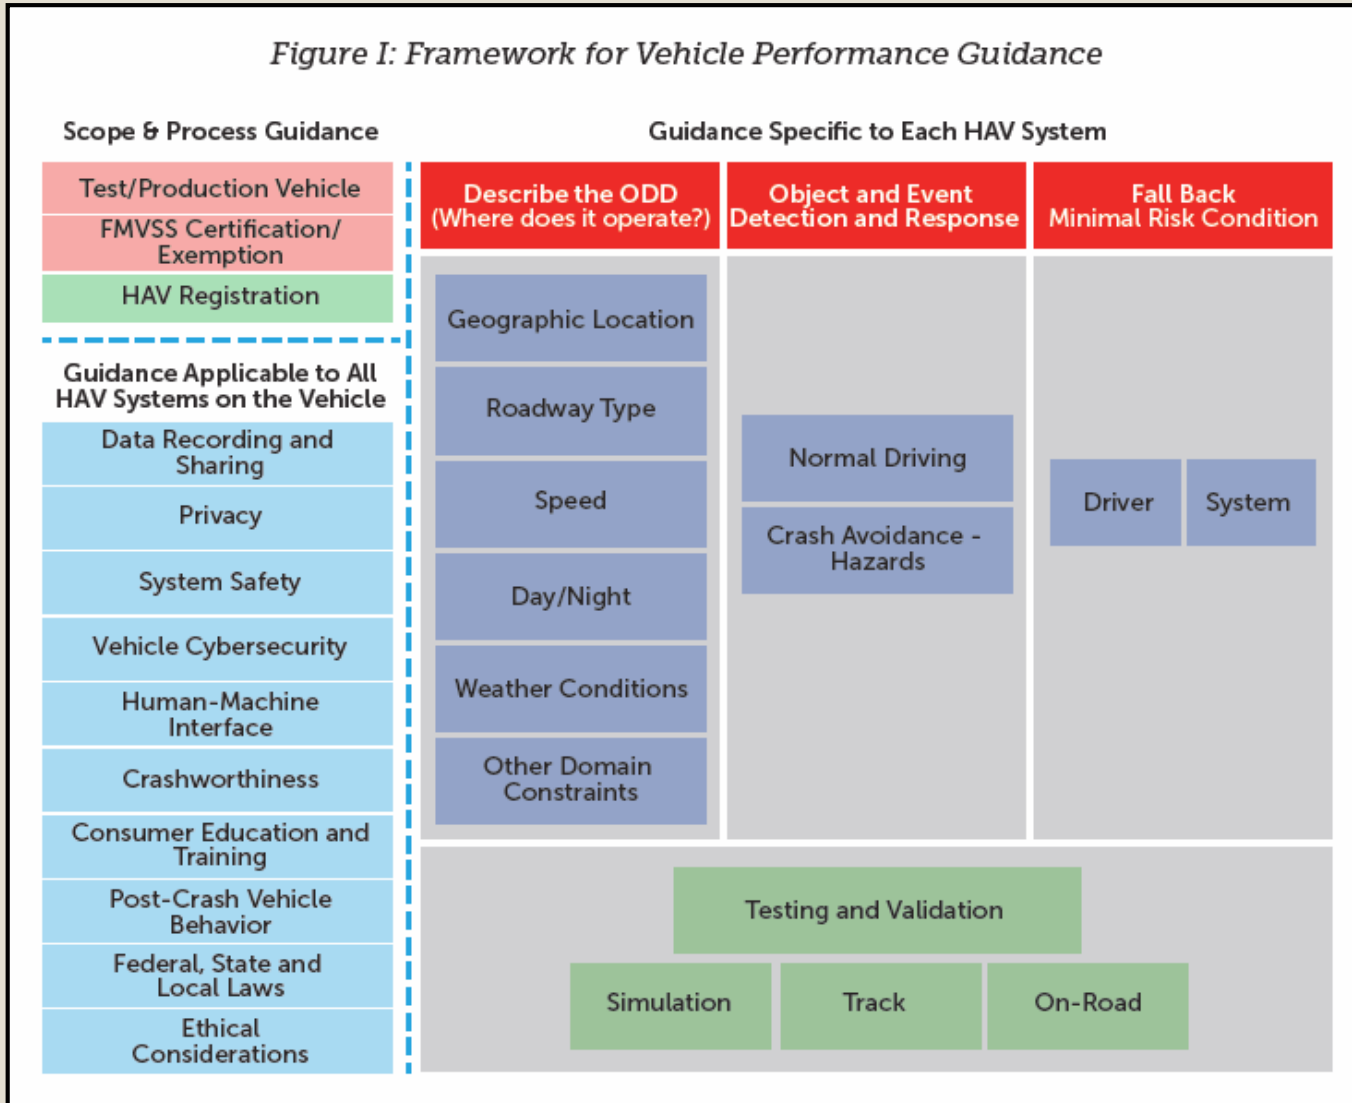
Figure I: Framework for Vehicle Performance Guidance

Scope & Process Guidance

Test/Production Vehicle

FMVSS Certification/ Exemption

HAV Registration

Guidance Applicable to All HAV Systems on the Vehicle

Data Recording and Sharing

Privacy

System Safety

Vehicle Cybersecurity

Human-Machine Interface

Crashworthiness

Consumer Education and Training

Post-Crash Vehicle Behavior

Federal, State and Local Laws

Ethical Considerations

Guidance Specific to Each HAV System

Describe the ODD (Where does it operate?)

Geographic Location

Roadway Type

Speed

Day/Night

Weather Conditions

Other Domain Constraints

Object and Event Detection and Response

Normal Driving

Crash Avoidance - Hazards

Fall Back Minimal Risk Condition

Driver

System

Testing and Validation

Simulation

Track

On-Road